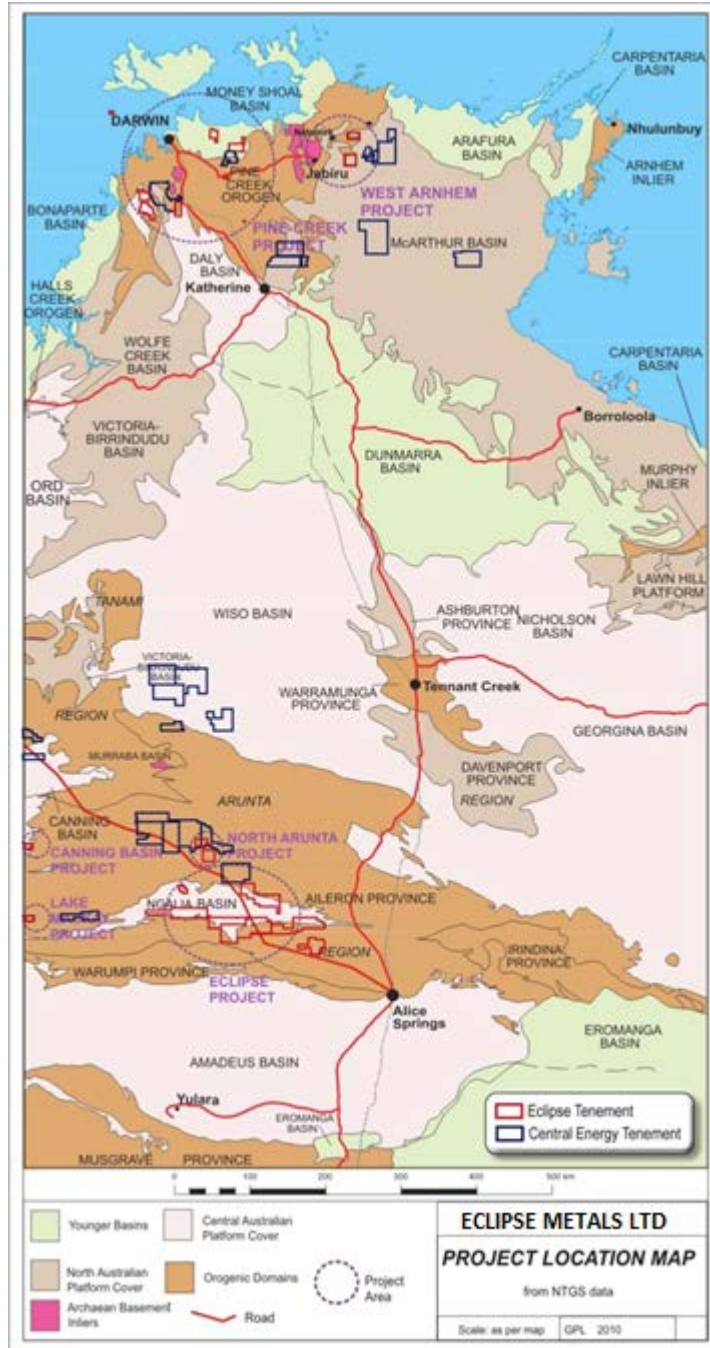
CARPENTARIA BASIN

MONEY SHOAL BASIN

DARWIN

Nhulunbuy

ARAFURA BASIN

ARNHEM INLIER

Jabiru

PINE CREEK OROGEN

WEST ARNHEM PROJECT

BONAPARTE BASIN

PINE CREEK PROJECT

McARTHUR BASIN

DALY BASIN

Katherine

HALLS CREEK OROGEN

WOLFE CREEK BASIN

CARPENTARIA BASIN

Borroloola

VICTORIA-BIRRINDUDU BASIN

DUNMARRA BASIN

ORD BASIN

MURPHY INLIER

LAWN HILL PLATFORM

TANAMI

WISO BASIN

ASHBURTON PROVINCE

NICHOLSON BASIN

VICTORIA-BIRRINDUDU BASIN

Tennant Creek

WARRAMUNGA PROVINCE

GEORGINA BASIN

REGION

MURRABA BASIN

DAVENPORT PROVINCE

REGION

ARUNTA

CANNING BASIN

NORTH ARUNTA PROJECT

CANNING BASIN PROJECT

AILERON PROVINCE

LAKE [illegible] PROJECT

NGALIA BASIN

REGION

IRINDINA PROVINCE

WARUMPI PROVINCE

ECLIPSE PROJECT

Alice Springs

EROMANGA BASIN

AMADEUS BASIN

Yulara

EROMANGA BASIN

Eclipse Tenement

Central Energy Tenement

MUSGRAVE PROVINCE

0 100 200 300 400 500 km

Younger Basins

Central Australian Platform Cover

North Australian Platform Cover

Orogenic Domains

Project Area

Archaean Basement Inliers

Road

ECLIPSE METALS LTD

PROJECT LOCATION MAP

from NTGS data

Scale: as per map GPL 2010